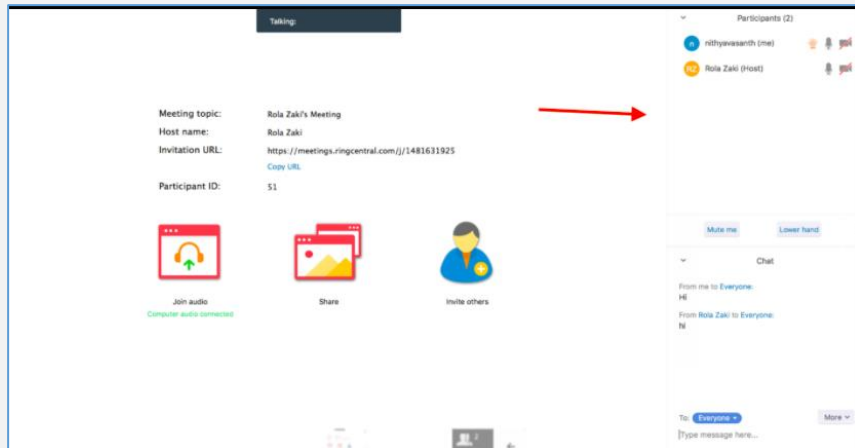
Talking:

Meeting topic: Rola Zaki's Meeting
Host name: Rola Zaki
Invitation URL: https://meetings.ringcentral.com/j/1481631925
Copy URL
Participant ID: 51

Join audio
Computer audio connected

Share

Invite others

Participants (2)

n nithyavasanth (me)

RZ Rola Zaki (Host)

Mute me
Lower hand

Chat

From me to Everyone:
Hi

From Rola Zaki to Everyone:
hi

To: Everyone
More

Type message here...

2